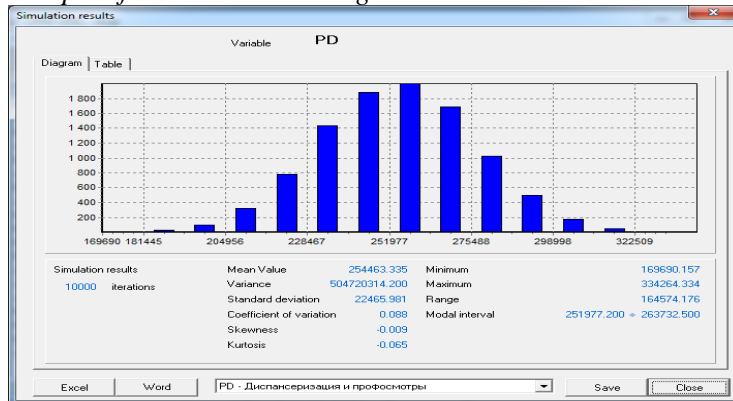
Simulation results

Variable PD

Diagram | Table

1 800
1 600
1 400
1 200
1 000
800
600
400
200

169690 181445 204956 228467 251977 275488 298998 322509

Simulation results
10000 iterations

| | | | |
|---|---|---|---|
| Mean Value | 254463.335 | Minimum | 169690.157 |
| Variance | 504720314.200 | Maximum | 334264.334 |
| Standard deviation | 22465.981 | Range | 164574.176 |
| Coefficient of variation | 0.088 | Modal interval | 251977.200 ÷ 263732.500 |
| Skewness | -0.009 | | |
| Kurtosis | -0.065 | | |

Excel Word PD - Диспансеризация и профосмотры Save Close